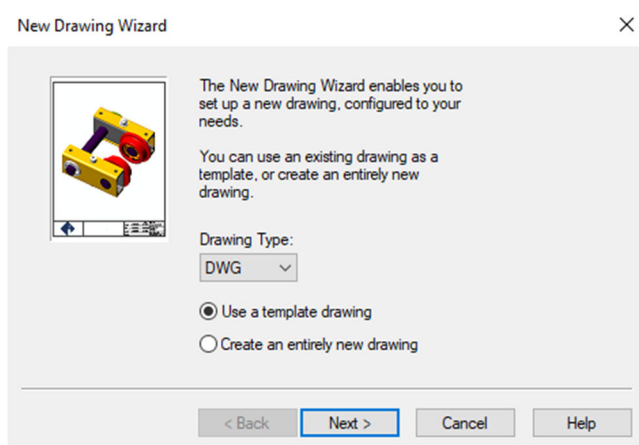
New Drawing Wizard

×

The New Drawing Wizard enables you to set up a new drawing, configured to your needs.

You can use an existing drawing as a template, or create an entirely new drawing.

Drawing Type:

DWG

Use a template drawing

Create an entirely new drawing

< Back

Next >

Cancel

Help